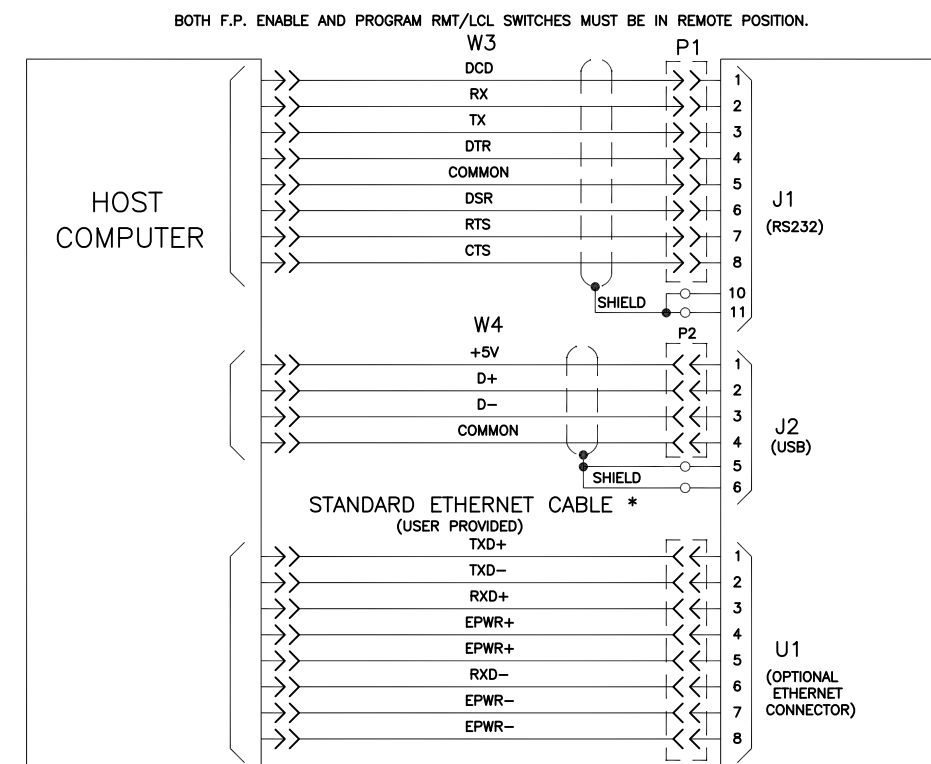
BOTH F.P. ENABLE AND PROGRAM RMT/LCL SWITCHES MUST BE IN REMOTE POSITION.

W3

P1

HOST COMPUTER

DCD
RX
TX
DTR
COMMON
DSR
RTS
CTS

1
2
3
4
5
6
7
8

SHIELD

10
11

J1
(RS232)

W4

P2

+5V
D+
D−
COMMON

1
2
3
4

SHIELD

5
6

J2
(USB)

STANDARD ETHERNET CABLE *
(USER PROVIDED)

TXD+
TXD−
RXD+
EPWR+
EPWR+
RXD−
EPWR−
EPWR−

1
2
3
4
5
6
7
8

U1
(OPTIONAL ETHERNET CONNECTOR)